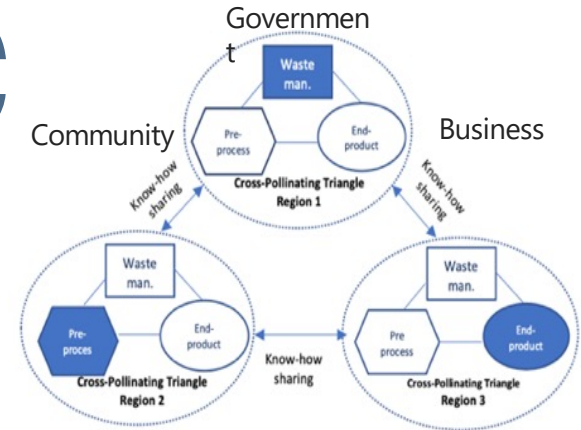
Government

Community

Business

Waste man.

Pre-process

End-product

Cross-Pollinating Triangle Region 1

Know-how sharing

Know-how sharing

Waste man.

Pre-proces

End-product

Cross-Pollinating Triangle Region 2

Know-how sharing

Waste man.

Pre process

End-product

Cross-Pollinating Triangle Region 3